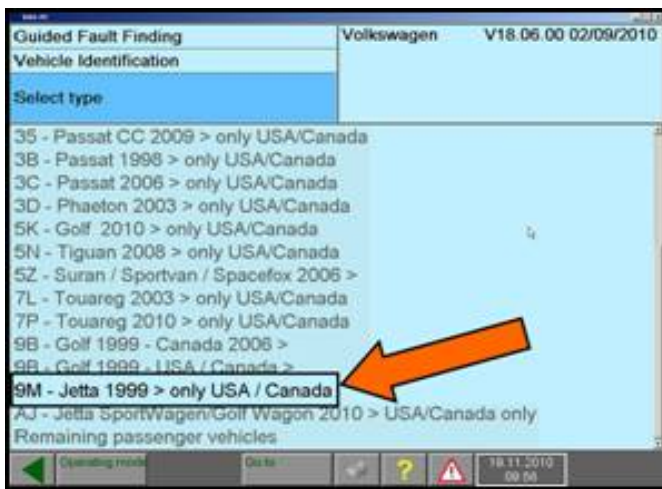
Guided Fault Finding
Vehicle Identification
Select type

Volkswagen V18.06.00 02/09/2010

35 - Passat CC 2009 > only USA/Canada
3B - Passat 1998 > only USA/Canada
3C - Passat 2006 > only USA/Canada
3D - Phaeton 2003 > only USA/Canada
5K - Golf 2010 > only USA/Canada
5N - Tiguan 2008 > only USA/Canada
5Z - Suran / Sportvan / Spacefox 2006 >
7L - Touareg 2003 > only USA/Canada
7P - Touareg 2010 > only USA/Canada
9B - Golf 1999 - Canada 2006 >
9B - Golf 1999 - USA / Canada >
9M - Jetta 1999 > only USA / Canada
AJ - Jetta SportWagen/Golf Wagon 2010 > USA/Canada only
Remaining passenger vehicles

Operating mode
Go to
?
19.11.2010 09:56